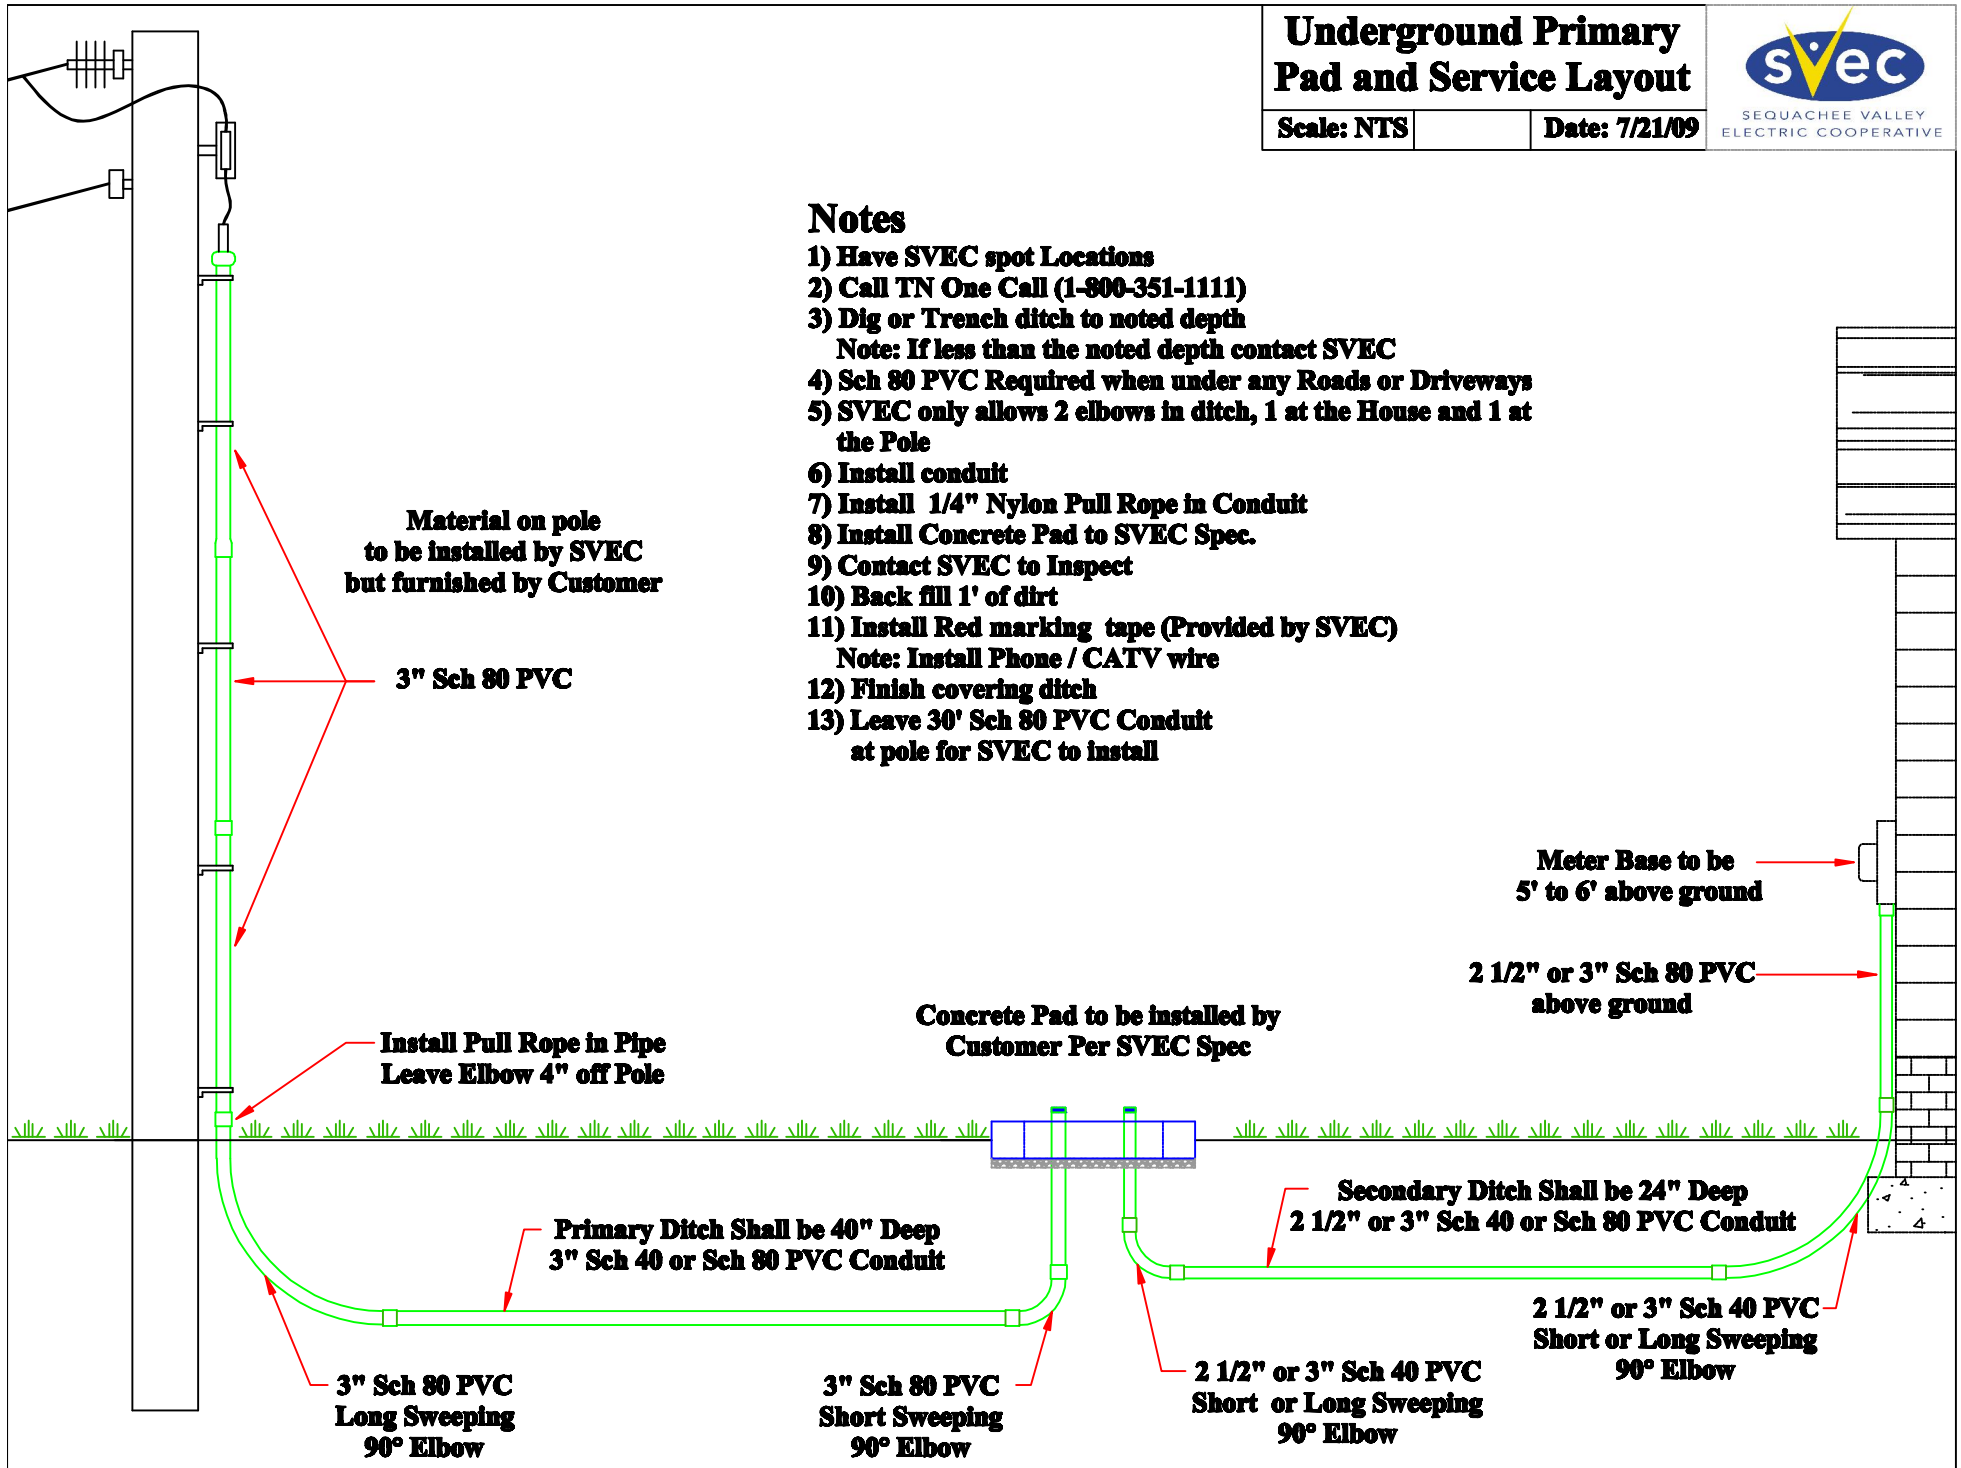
Underground Primary Pad and Service Layout

| Scale: NTS | | Date: 7/21/09 |
|---|---|---|

svec
SEQUACHEE VALLEY ELECTRIC COOPERATIVE

Notes
1) Have SVEC spot Locations
2) Call TN One Call (1-800-351-1111)
3) Dig or Trench ditch to noted depth
Note: If less than the noted depth contact SVEC
4) Sch 80 PVC Required when under any Roads or Driveways
5) SVEC only allows 2 elbows in ditch, 1 at the House and 1 at the Pole
6) Install conduit
7) Install 1/4" Nylon Pull Rope in Conduit
8) Install Concrete Pad to SVEC Spec.
9) Contact SVEC to Inspect
10) Back fill 1' of dirt
11) Install Red marking tape (Provided by SVEC)
Note: Install Phone / CATV wire
12) Finish covering ditch
13) Leave 30' Sch 80 PVC Conduit at pole for SVEC to install

Material on pole to be installed by SVEC but furnished by Customer

3" Sch 80 PVC

Meter Base to be 5' to 6' above ground

2 1/2" or 3" Sch 80 PVC above ground

Concrete Pad to be installed by Customer Per SVEC Spec

Install Pull Rope in Pipe
Leave Elbow 4" off Pole

Secondary Ditch Shall be 24" Deep
2 1/2" or 3" Sch 40 or Sch 80 PVC Conduit

Primary Ditch Shall be 40" Deep
3" Sch 40 or Sch 80 PVC Conduit

2 1/2" or 3" Sch 40 PVC
Short or Long Sweeping
90° Elbow

3" Sch 80 PVC
Long Sweeping
90° Elbow

3" Sch 80 PVC
Short Sweeping
90° Elbow

2 1/2" or 3" Sch 40 PVC
Short or Long Sweeping
90° Elbow